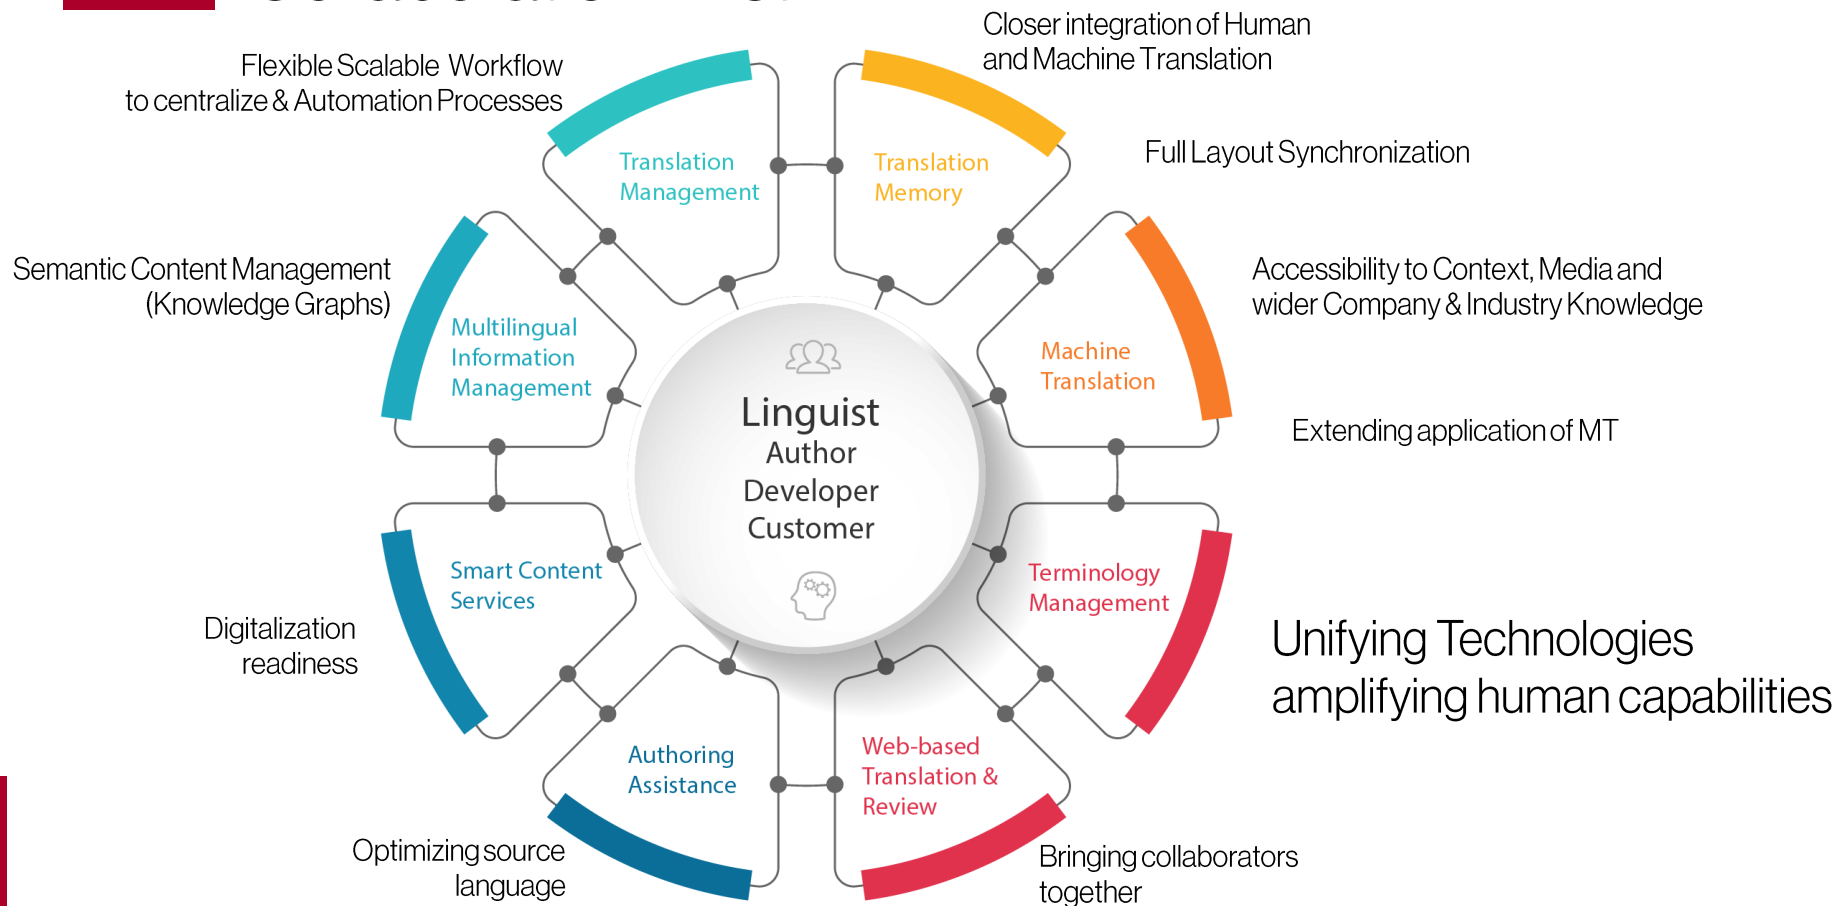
Flexible Scalable Workflow to centralize & Automation Processes

Closer integration of Human and Machine Translation

Full Layout Synchronization

Semantic Content Management (Knowledge Graphs)

Accessibility to Context, Media and wider Company & Industry Knowledge

Extending application of MT

Digitalization readiness

Unifying Technologies amplifying human capabilities

Optimizing source language

Bringing collaborators together

Translation Management

Translation Memory

Multilingual Information Management

Machine Translation

Linguist
Author
Developer
Customer

Smart Content Services

Terminology Management

Authoring Assistance

Web-based Translation & Review